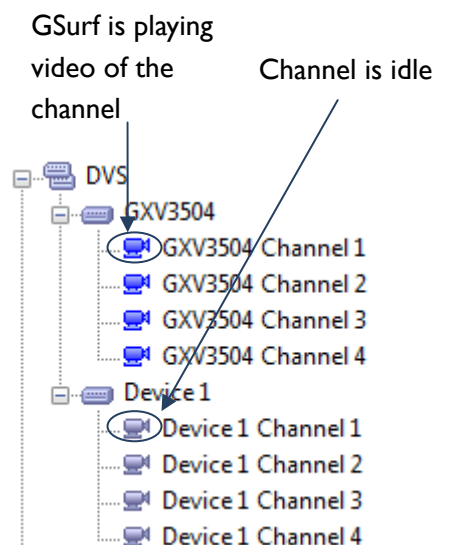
GSurf is playing video of the channel

Channel is idle

DVS
GXV3504
GXV3504 Channel 1
GXV3504 Channel 2
GXV3504 Channel 3
GXV3504 Channel 4
Device 1
Device 1 Channel 1
Device 1 Channel 2
Device 1 Channel 3
Device 1 Channel 4